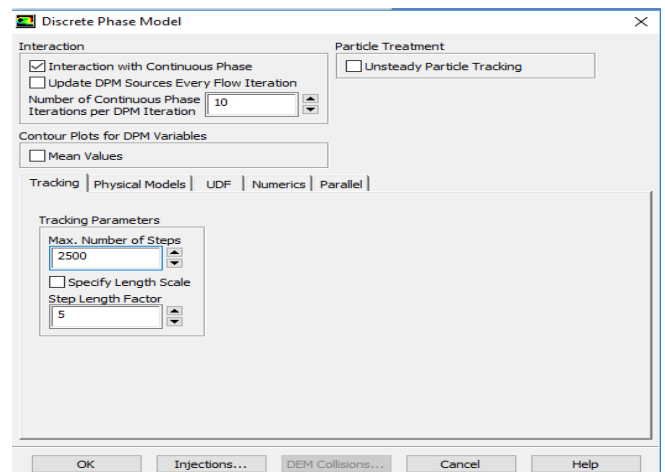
Discrete Phase Model

Interaction
Interaction with Continuous Phase
Update DPM Sources Every Flow Iteration
Number of Continuous Phase Iterations per DPM Iteration 10

Particle Treatment
Unsteady Particle Tracking

Contour Plots for DPM Variables
Mean Values

Tracking | Physical Models | UDF | Numerics | Parallel

Tracking Parameters
Max. Number of Steps
2500
Specify Length Scale
Step Length Factor
5

OK | Injections... | DEM Collisions... | Cancel | Help